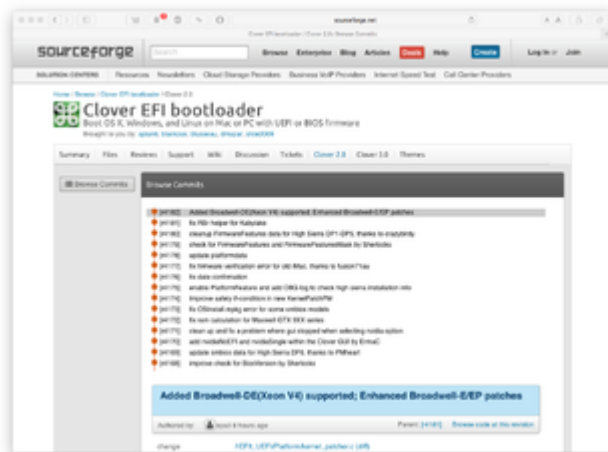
sourceforge.net

Clover EFI bootloader / Clover 2.0 / Browse Commits

sourceforge Browse Enterprise Blog Articles Deals Help Create Log In Join

SOLUTION CENTERS Resources Newsletters Cloud Storage Providers Business VoIP Providers Internet Speed Test Call Center Providers

Home / Browse / Clover EFI bootloader / Clover 2.0

Clover EFI bootloader

Boot OS X, Windows, and Linux on Mac or PC with UEFI or BIOS firmware

Brought to you by: apianti, blackosx, bluaseau, dmazar, slice2009

Summary Files Reviews Support Wiki Discussion Tickets Clover 2.0 Clover 3.0 Themes

Browse Commits

Browse Commits

[r4182] Added Broadwell-DE(Xeon V4) supported; Enhanced Broadwell-E/EP patches
[r4181] fix FBI- helper for Kabylake
[r4180] cleanup FirmwareFeatures data for High Sierra DP1-DP5, thanks to crazybirdy
[r4179] check for FirmwareFeatures and FirmwareFeaturesMask by Sherlocks
[r4178] update platformdata
[r4177] fix firmware verification error for old Mac, thanks to fusion71au
[r4176] fix date confirmation
[r4175] enable PlatformFeature and add DBG-log to check high sierra installation info
[r4174] Improve safety if-condition in new KernelPatchPM
[r4173] fix OSInstall.mpkg error for some smbios models
[r4172] fix rom calculation for Maxwell GTX 9XX series
[r4171] clean up and fix a problem where gui stopped when selecting nvidia option
[r4170] add nvidiaNoEFI and nvidiaSingle within the Clover GUI by Ermac[]
[r4169] update smbios data for High Sierra DP5, thanks to PMheart
[r4168] improve check for BootVersion by Sherlocks

Added Broadwell-DE(Xeon V4) supported; Enhanced Broadwell-E/EP patches

Authored by: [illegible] 8 hours ago

Parent: [r4181] Browse code at this revision

change

rEFIt_UEFI/Platform/kernel_patcher.c (diff)